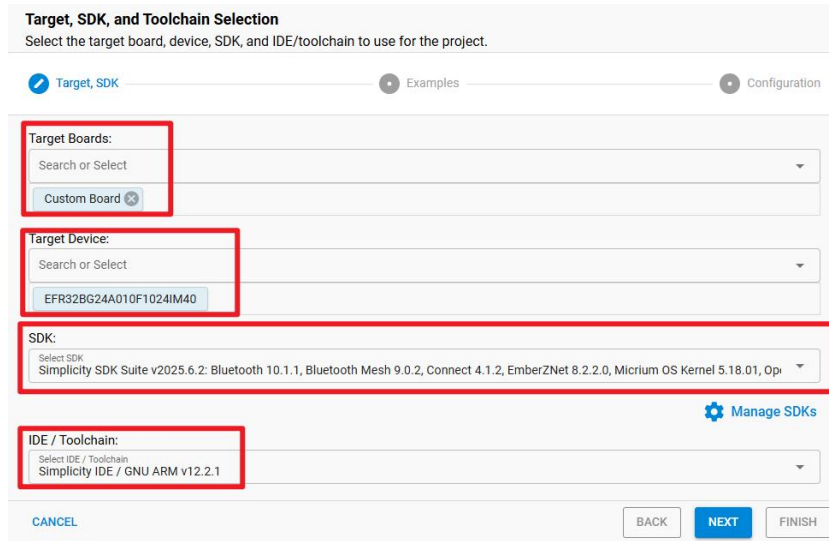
Target, SDK, and Toolchain Selection
Select the target board, device, SDK, and IDE/toolchain to use for the project.

Target, SDK
Examples
Configuration

Target Boards:
Search or Select
Custom Board

Target Device:
Search or Select
EFR32BG24A010F1024IM40

SDK:
Select SDK
Simplicity SDK Suite v2025.6.2: Bluetooth 10.1.1, Bluetooth Mesh 9.0.2, Connect 4.1.2, EmberZNet 8.2.2.0, Micrium OS Kernel 5.18.01, Op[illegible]

Manage SDKs

IDE / Toolchain:
Select IDE / Toolchain
Simplicity IDE / GNU ARM v12.2.1

CANCEL
BACK
NEXT
FINISH